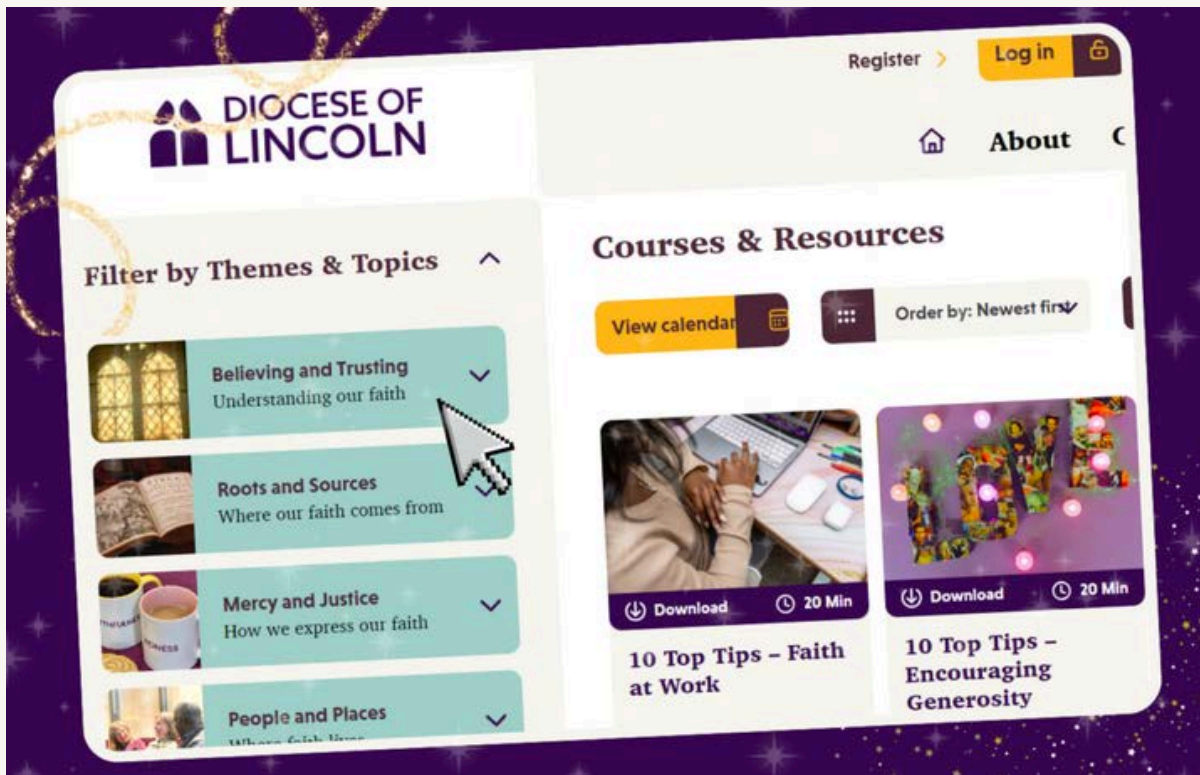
Register >

Log in

DIOCESE OF LINCOLN

About

Filter by Themes & Topics

Believing and Trusting
Understanding our faith

Roots and Sources
Where our faith comes from

Mercy and Justice
How we express our faith

People and Places
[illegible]

Courses & Resources

View calendar

Order by: Newest first

Download

20 Min

10 Top Tips – Faith at Work

Download

20 Min

10 Top Tips – Encouraging Generosity